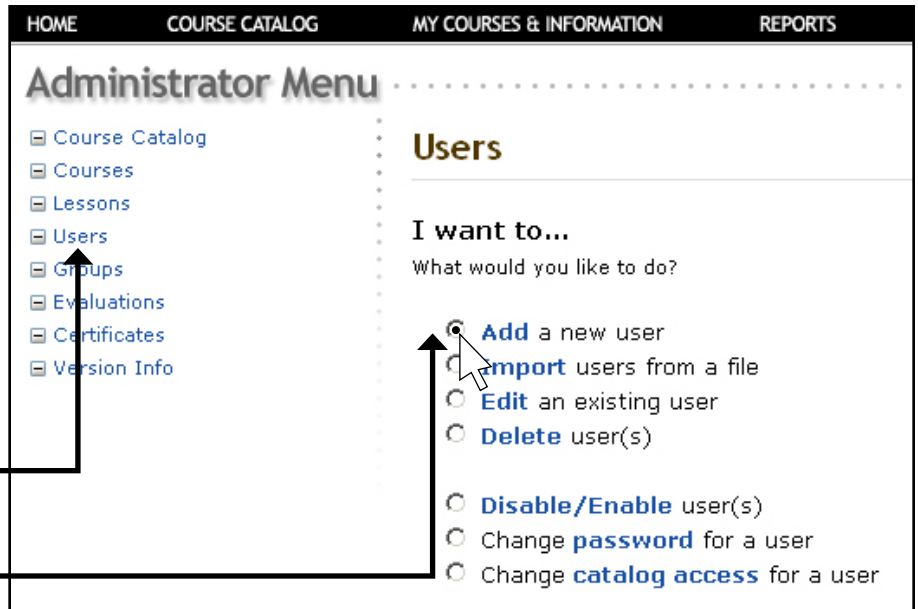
HOME COURSE CATALOG MY COURSES & INFORMATION REPORTS

Administrator Menu

Course Catalog
Courses
Lessons
Users
Groups
Evaluations
Certificates
Version Info

Users

I want to...
What would you like to do?

Add a new user
Import users from a file
Edit an existing user
Delete user(s)

Disable/Enable user(s)
Change password for a user
Change catalog access for a user